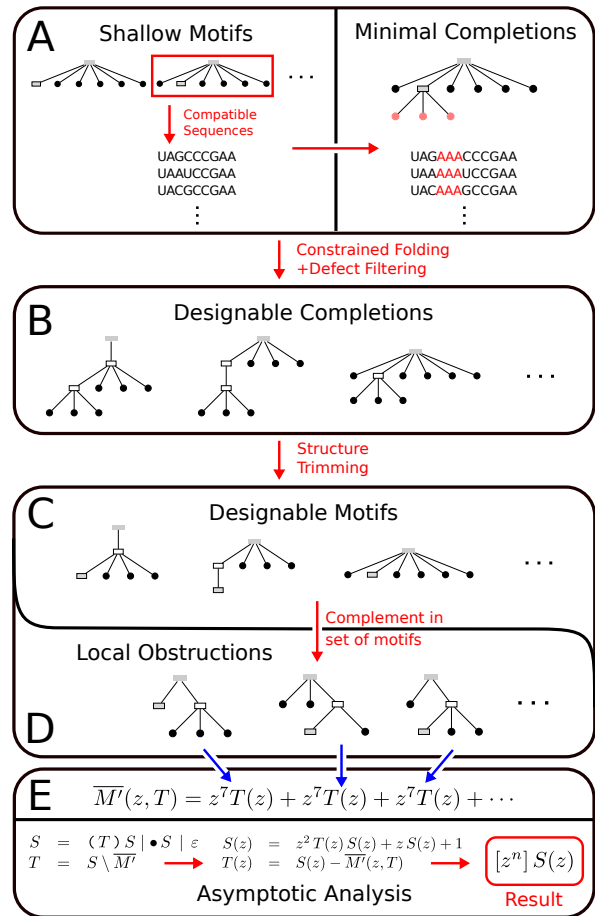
A

Shallow Motifs

...

Compatible Sequences

UAGCCCGAA
UAAUCCGAA
UACGCCGAA
⋮

Minimal Completions

UAGAAACCCGAA
UAAAAAUCCGAA
UACAAAGCCGAA
⋮

Constrained Folding +Defect Filtering

B

Designable Completions

...

Structure Trimming

C

Designable Motifs

...

Complement in set of motifs

Local Obstructions

...

D

E

$\overline{M'}(z,T) = z^7T(z) + z^7T(z) + z^7T(z) + \cdots$

$S = (T)\,S \mid \bullet S \mid \varepsilon$
$T = S \setminus \overline{M'}$

$S(z) = z^2\,T(z)\,S(z) + z\,S(z) + 1$
$T(z) = S(z) - \overline{M'}(z,T)$

$[z^n]\,S(z)$

Asymptotic Analysis

Result